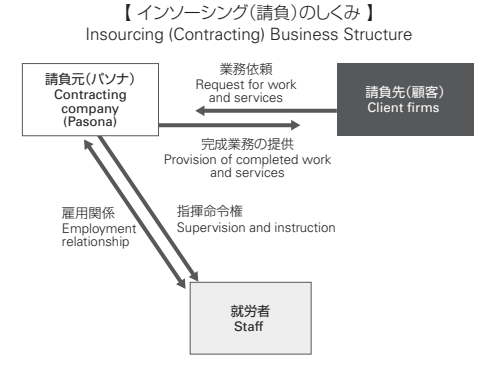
【 インソーシング(請負)のしくみ 】
Insourcing (Contracting) Business Structure

請負元(パソナ)
Contracting company
(Pasona)

業務依頼
Request for work and services

請負先(顧客)
Client firms

完成業務の提供
Provision of completed work and services

雇用関係
Employment relationship

指揮命令権
Supervision and instruction

就労者
Staff